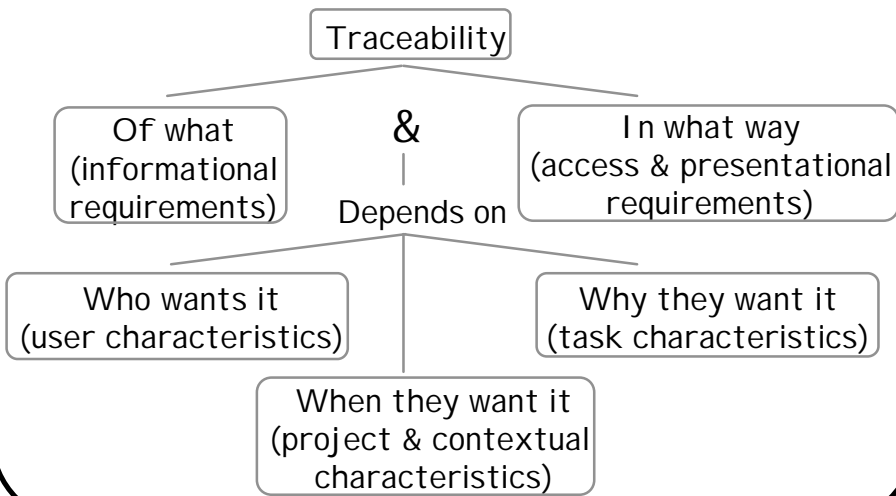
Traceability

Of what (informational requirements)

&

In what way (access & presentational requirements)

Depends on

Who wants it (user characteristics)

Why they want it (task characteristics)

When they want it (project & contextual characteristics)